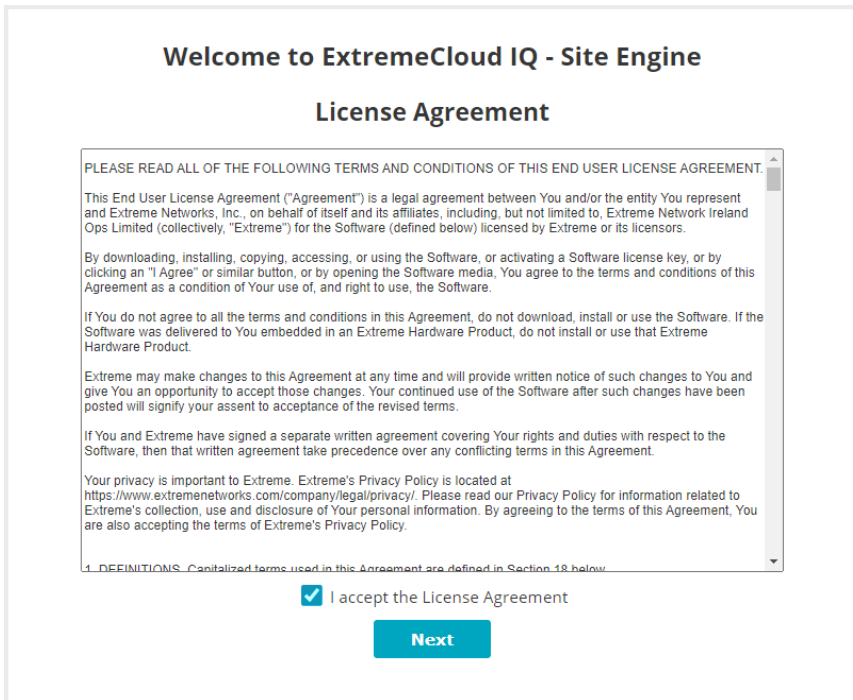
Welcome to ExtremeCloud IQ - Site Engine

License Agreement

PLEASE READ ALL OF THE FOLLOWING TERMS AND CONDITIONS OF THIS END USER LICENSE AGREEMENT.

This End User License Agreement ("Agreement") is a legal agreement between You and/or the entity You represent and Extreme Networks, Inc., on behalf of itself and its affiliates, including, but not limited to, Extreme Network Ireland Ops Limited (collectively, "Extreme") for the Software (defined below) licensed by Extreme or its licensors.

By downloading, installing, copying, accessing, or using the Software, or activating a Software license key, or by clicking an "I Agree" or similar button, or by opening the Software media, You agree to the terms and conditions of this Agreement as a condition of Your use of, and right to use, the Software.

If You do not agree to all the terms and conditions in this Agreement, do not download, install or use the Software. If the Software was delivered to You embedded in an Extreme Hardware Product, do not install or use that Extreme Hardware Product.

Extreme may make changes to this Agreement at any time and will provide written notice of such changes to You and give You an opportunity to accept those changes. Your continued use of the Software after such changes have been posted will signify your assent to acceptance of the revised terms.

If You and Extreme have signed a separate written agreement covering Your rights and duties with respect to the Software, then that written agreement take precedence over any conflicting terms in this Agreement.

Your privacy is important to Extreme. Extreme's Privacy Policy is located at https://www.extremenetworks.com/company/legal/privacy/. Please read our Privacy Policy for information related to Extreme's collection, use and disclosure of Your personal information. By agreeing to the terms of this Agreement, You are also accepting the terms of Extreme's Privacy Policy.

1. DEFINITIONS. Capitalized terms used in this Agreement are defined in Section 18 below.

I accept the License Agreement

Next